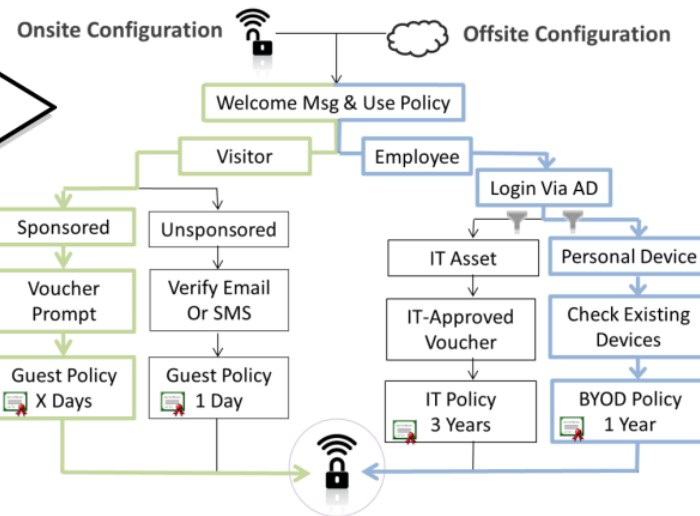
Onsite Configuration

Offsite Configuration

Welcome Msg & Use Policy

Visitor

Employee

Login Via AD

Sponsored

Unsponsored

IT Asset

Personal Device

Voucher Prompt

Verify Email Or SMS

IT-Approved Voucher

Check Existing Devices

Guest Policy X Days

Guest Policy 1 Day

IT Policy 3 Years

BYOD Policy 1 Year